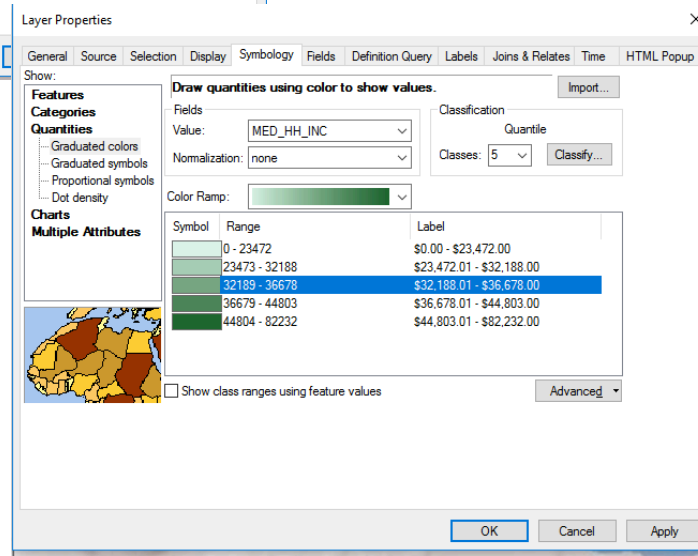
Layer Properties

General | Source | Selection | Display | Symbology | Fields | Definition Query | Labels | Joins & Relates | Time | HTML Popup

Show:
Features
Categories
Quantities
Graduated colors
Graduated symbols
Proportional symbols
Dot density
Charts
Multiple Attributes

Draw quantities using color to show values.

Import...

Fields
Value: MED_HH_INC
Normalization: none

Classification
Quantile
Classes: 5
Classify...

Color Ramp:

| Symbol | Range | Label |
|---|---|---|
| | 0 - 23472 | \$0.00 - \$23,472.00 |
| | 23473 - 32188 | \$23,472.01 - \$32,188.00 |
| | 32189 - 36678 | \$32,188.01 - \$36,678.00 |
| | 36679 - 44803 | \$36,678.01 - \$44,803.00 |
| | 44804 - 82232 | \$44,803.01 - \$82,232.00 |

Show class ranges using feature values

Advanced

OK | Cancel | Apply